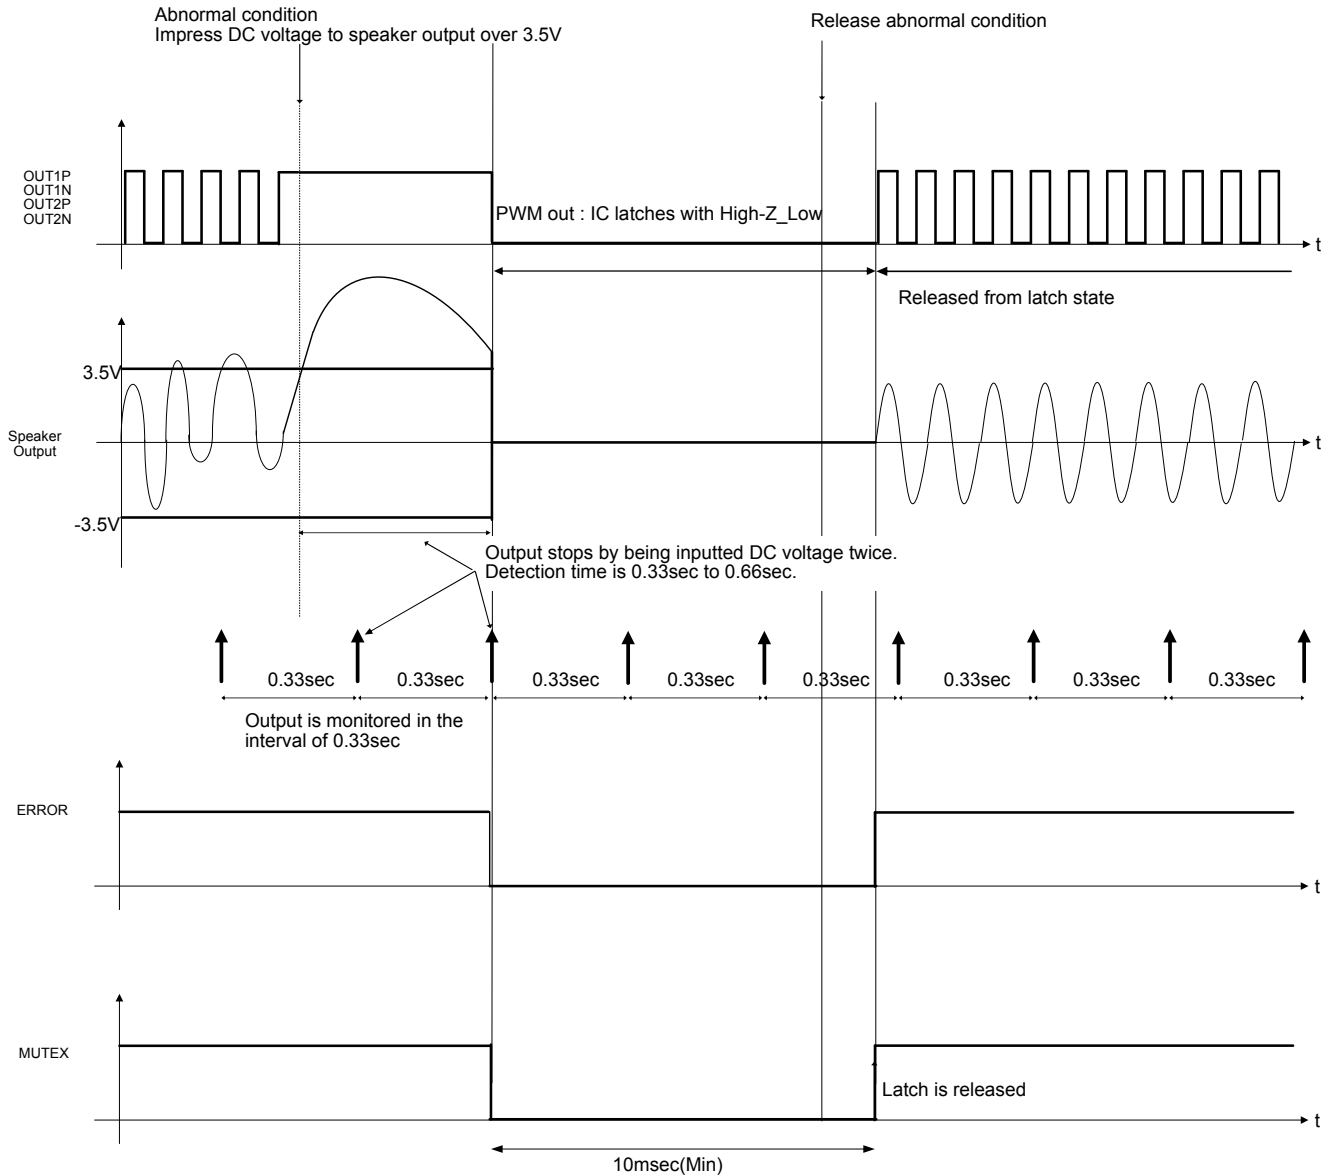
Abnormal condition
Impress DC voltage to speaker output over 3.5V

Release abnormal condition

OUT1P
OUT1N
OUT2P
OUT2N

PWM out : IC latches with High-Z_Low

t

Released from latch state

3.5V

Speaker
Output

t

-3.5V

Output stops by being inputted DC voltage twice.
Detection time is 0.33sec to 0.66sec.

0.33sec 0.33sec 0.33sec 0.33sec 0.33sec 0.33sec 0.33sec 0.33sec

Output is monitored in the interval of 0.33sec

ERROR

t

MUTEX

Latch is released

t

10msec(Min)